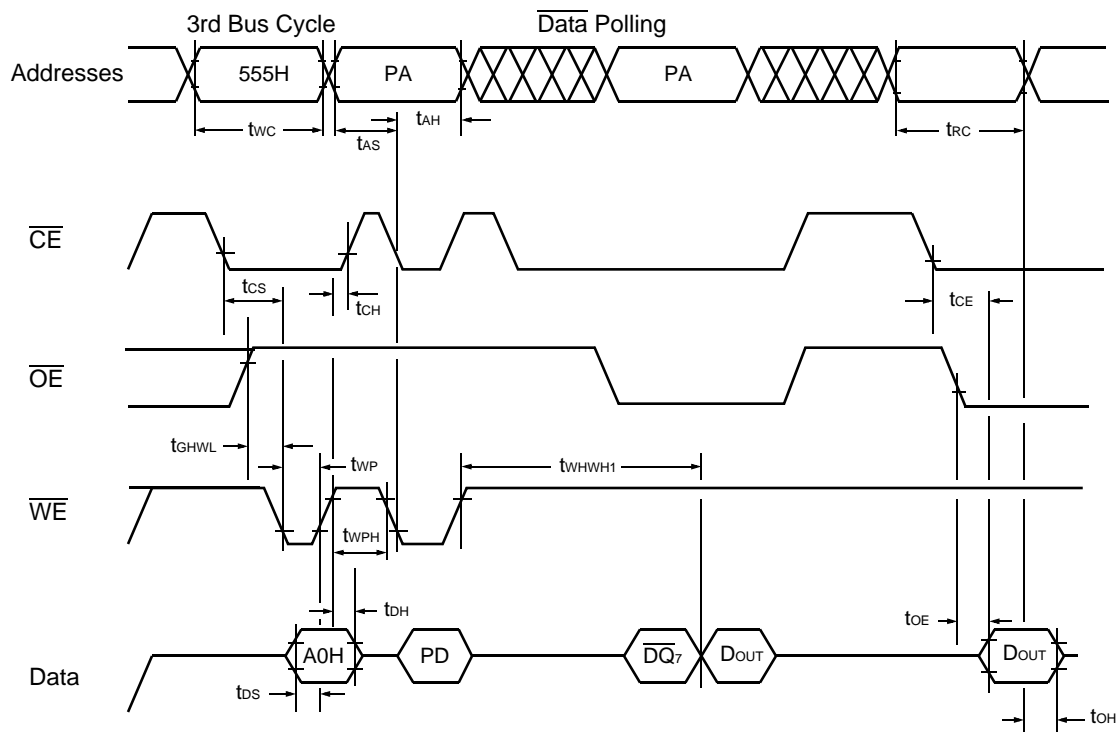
3rd Bus Cycle

$\overline{\text{Data}}$ Polling

Addresses

555H

PA

PA

$t_{WC}$

$t_{AS}$

$t_{AH}$

$t_{RC}$

$\overline{CE}$

$t_{CS}$

$t_{CH}$

$t_{CE}$

$\overline{OE}$

$t_{GHWL}$

$t_{WP}$

$t_{WHWH1}$

$\overline{WE}$

$t_{WPH}$

$t_{DH}$

$t_{OE}$

A0H

PD

$\overline{DQ_7}$

$D_{OUT}$

$D_{OUT}$

Data

$t_{DS}$

$t_{OH}$